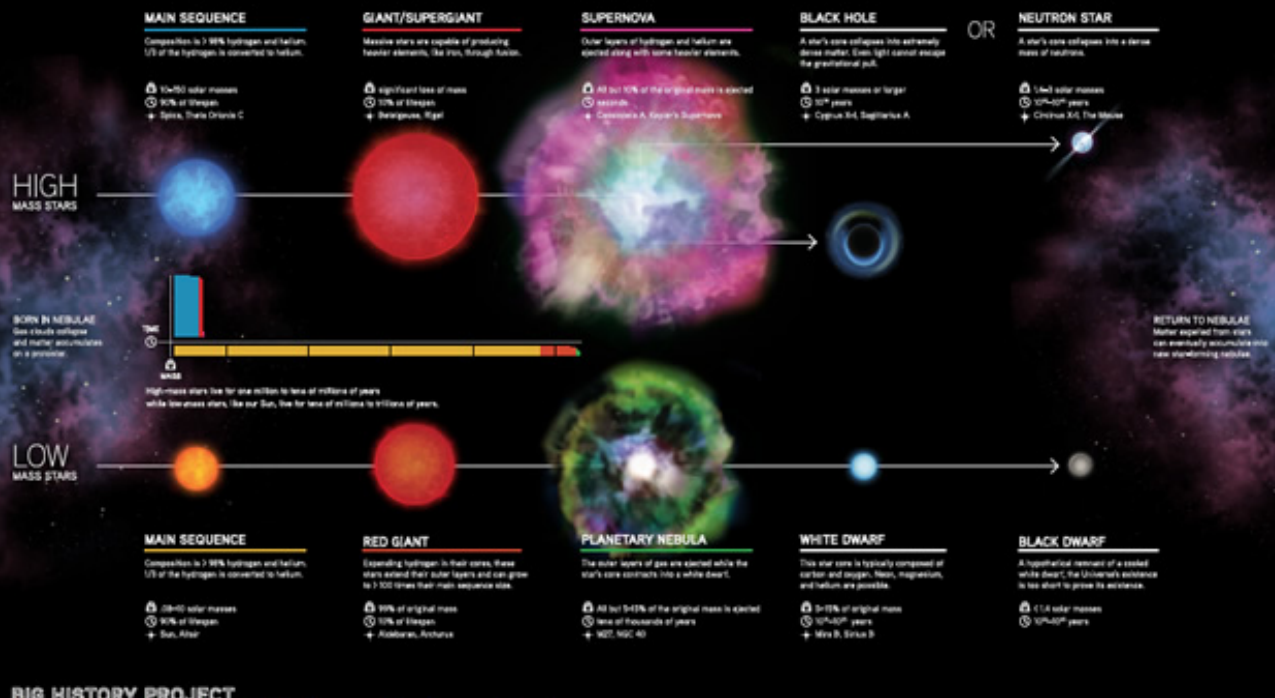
MAIN SEQUENCE

Composition is > 98% hydrogen and helium. 1/3 of the hydrogen is converted to helium.

10–150 solar masses
90% of lifespan
Spica, Theta Orionis C

GIANT/SUPERGIANT

Massive stars are capable of producing heavier elements, like iron, through fusion.

significant loss of mass
10% of lifespan
Betelgeuse, Rigel

SUPERNOVA

Outer layers of hydrogen and helium are ejected along with some heavier elements.

All but 10% of the original mass is ejected
seconds
Cassiopeia A, Kepler's Supernova

BLACK HOLE

A star's core collapses into extremely dense matter. Even light cannot escape the gravitational pull.

3 solar masses or larger
$10^{n}$ years
Cygnus X-1, Sagittarius A

OR

NEUTRON STAR

A star's core collapses into a dense mass of neutrons.

1.4–3 solar masses
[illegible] years
Circinus X-1, The Mouse

HIGH
MASS STARS

BORN IN NEBULAE
Gas clouds collapse and matter accumulates on a protostar.

TIME

MASS

High-mass stars live for one million to tens of millions of years while low-mass stars, like our Sun, live for tens of millions to trillions of years.

RETURN TO NEBULAE
Matter expelled from stars can eventually accumulate into new starforming nebulae.

LOW
MASS STARS

MAIN SEQUENCE

Composition is > 98% hydrogen and helium. 1/3 of the hydrogen is converted to helium.

.08–10 solar masses
90% of lifespan
Sun, Altair

RED GIANT

Expending hydrogen in their cores, these stars extend their outer layers and can grow to > 100 times their main sequence size.

99% of original mass
10% of lifespan
Aldebaran, Arcturus

PLANETARY NEBULA

The outer layers of gas are ejected while the star's core contracts into a white dwarf.

All but 5–15% of the original mass is ejected
tens of thousands of years
M27, NGC 40

WHITE DWARF

This star core is typically composed of carbon and oxygen. Neon, magnesium, and helium are possible.

5–15% of original mass
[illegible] years
Mira B, Sirius B

BLACK DWARF

A hypothetical remnant of a cooled white dwarf, the Universe's existence is too short to prove its existence.

< 1.4 solar masses
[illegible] years

BIG HISTORY PROJECT